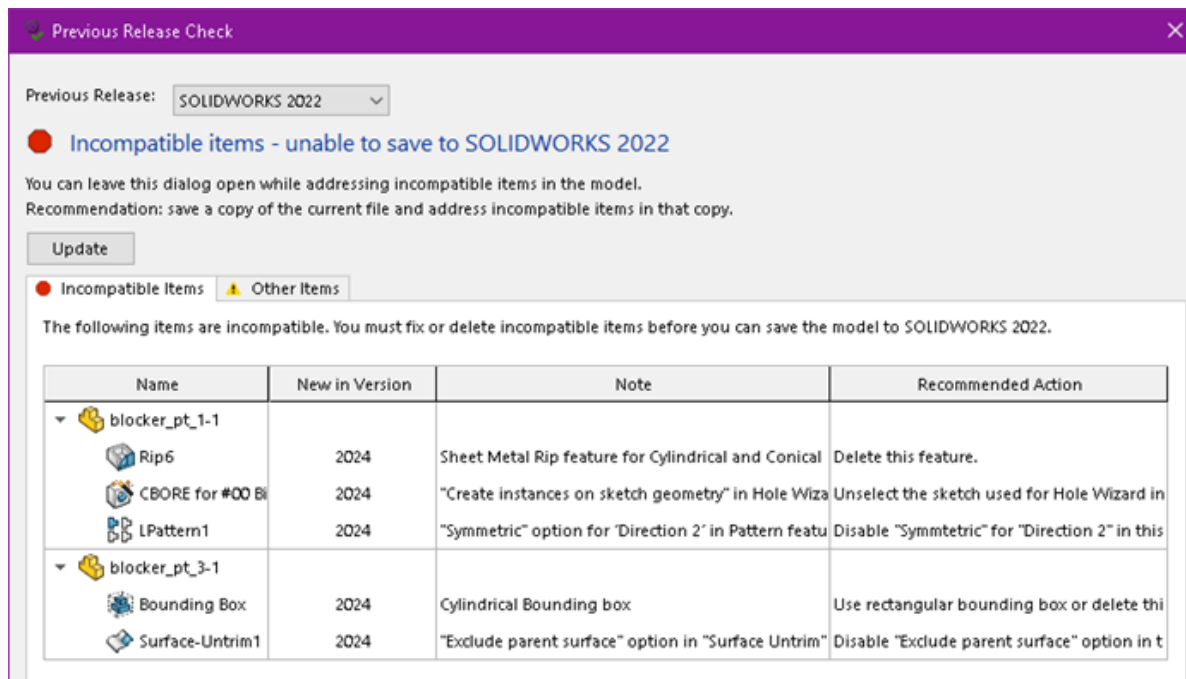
Previous Release Check

Previous Release: SOLIDWORKS 2022

Incompatible items - unable to save to SOLIDWORKS 2022

You can leave this dialog open while addressing incompatible items in the model.
Recommendation: save a copy of the current file and address incompatible items in that copy.

Update

Incompatible Items | Other Items

The following items are incompatible. You must fix or delete incompatible items before you can save the model to SOLIDWORKS 2022.

| Name | New in Version | Note | Recommended Action |
|---|---|---|---|
| blocker_pt_1-1 | | | |
| Rip6 | 2024 | Sheet Metal Rip feature for Cylindrical and Conical | Delete this feature. |
| CBORE for #00 Bi | 2024 | "Create instances on sketch geometry" in Hole Wiza | Unselect the sketch used for Hole Wizard in |
| LPattern1 | 2024 | "Symmetric" option for 'Direction 2' in Pattern featu | Disable "Symmtetric" for "Direction 2" in this |
| blocker_pt_3-1 | | | |
| Bounding Box | 2024 | Cylindrical Bounding box | Use rectangular bounding box or delete thi |
| Surface-Untrim1 | 2024 | "Exclude parent surface" option in "Surface Untrim" | Disable "Exclude parent surface" option in t |